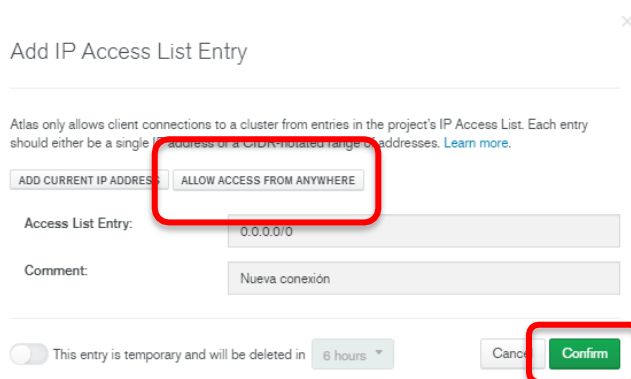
Add IP Access List Entry

Atlas only allows client connections to a cluster from entries in the project's IP Access List. Each entry should either be a single I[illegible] address or a CIDR-notated range of addresses. Learn more.

ADD CURRENT IP ADDRESS ALLOW ACCESS FROM ANYWHERE

Access List Entry: 0.0.0.0/0

Comment: Nueva conexión

This entry is temporary and will be deleted in 6 hours

Cance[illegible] Confirm